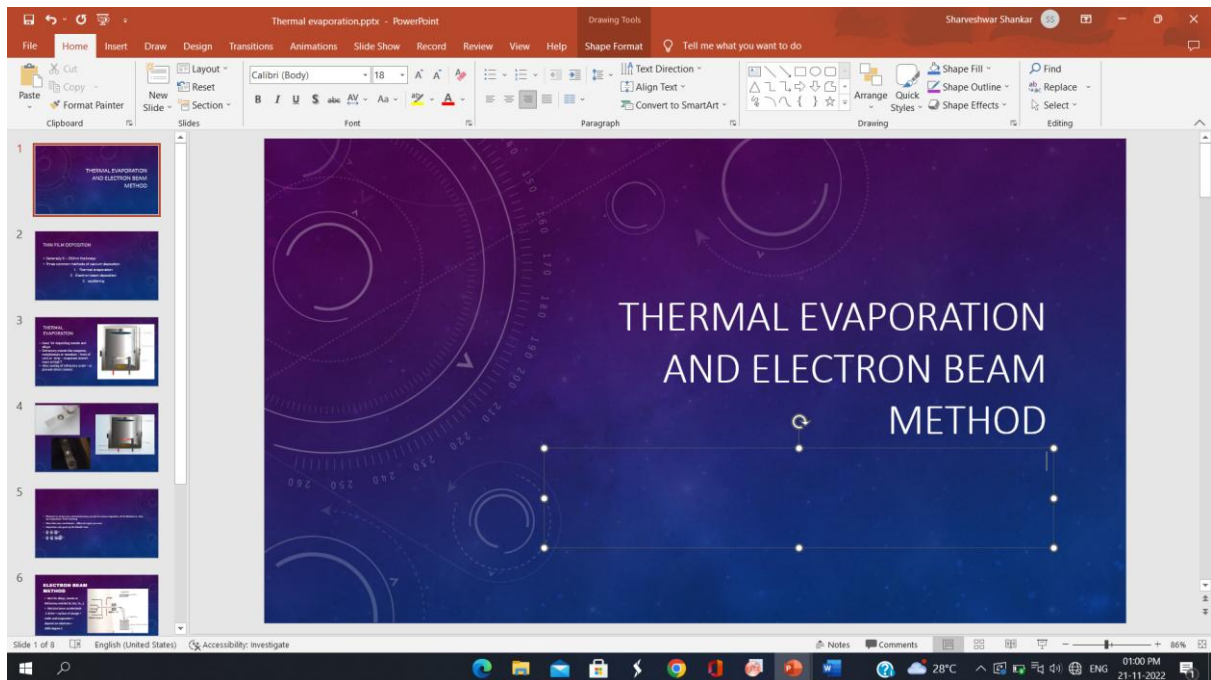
Thermal evaporation.pptx - PowerPoint

Drawing Tools

Sharveshwar Shankar SS

File Home Insert Draw Design Transitions Animations Slide Show Record Review View Help Shape Format Tell me what you want to do

Cut
Copy
Paste
Format Painter
Clipboard

New Slide
Layout
Reset
Section
Slides

Calibri (Body) 18
B I U S abc AV Aa A
Font

Text Direction
Align Text
Convert to SmartArt
Paragraph

Arrange Quick Styles
Shape Fill
Shape Outline
Shape Effects
Drawing

Find
Replace
Select
Editing

1
THERMAL EVAPORATION AND ELECTRON BEAM METHOD

2
THIN FILM DEPOSITION

3
THERMAL EVAPORATION

4

5

6
ELECTRON BEAM METHOD

THERMAL EVAPORATION AND ELECTRON BEAM METHOD

Slide 1 of 8 English (United States) Accessibility: Investigate Notes Comments 86%

28°C ENG 01:00 PM 21-11-2022